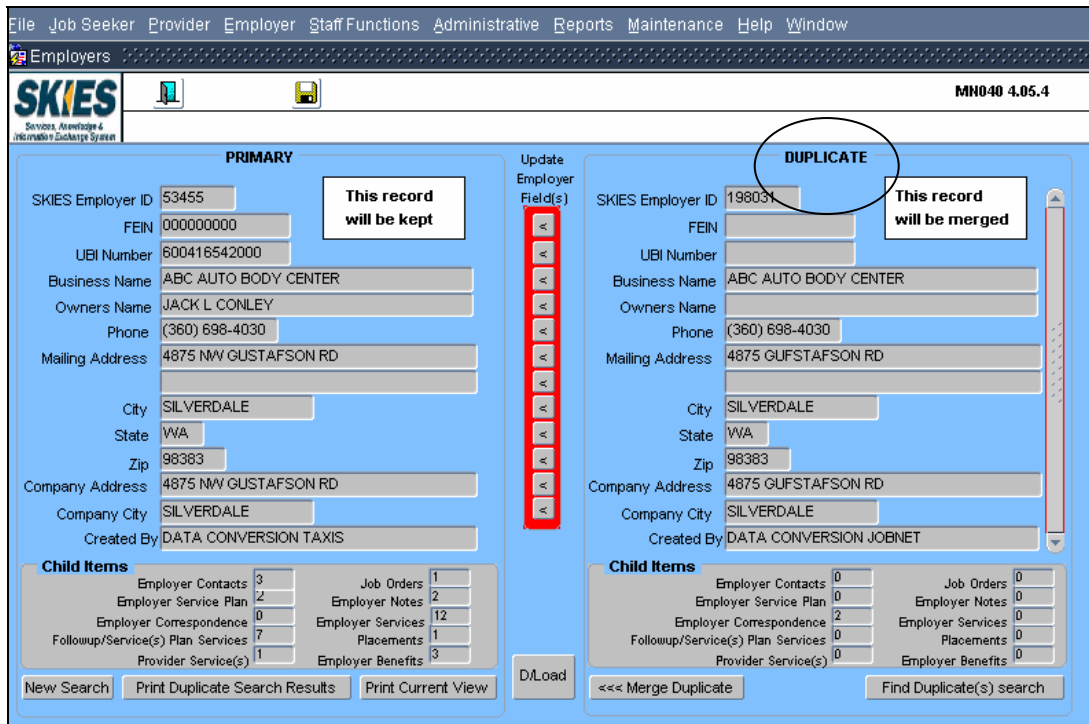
File Job Seeker Provider Employer Staff Functions Administrative Reports Maintenance Help Window

Employers

SKIES
Services, Knowledge & Information Exchange System

MN040 4.05.4

PRIMARY

This record will be kept

SKIES Employer ID 53455
FEIN 000000000
UBI Number 600416542000
Business Name ABC AUTO BODY CENTER
Owners Name JACK L CONLEY
Phone (360) 698-4030
Mailing Address 4875 NW GUSTAFSON RD
City SILVERDALE
State WA
Zip 98383
Company Address 4875 NW GUSTAFSON RD
Company City SILVERDALE
Created By DATA CONVERSION TAXIS

Child Items
Employer Contacts 3
Employer Service Plan 2
Employer Correspondence 0
Followup/Service(s) Plan Services 7
Provider Service(s) 1
Job Orders 1
Employer Notes 2
Employer Services 12
Placements 1
Employer Benefits 3

New Search
Print Duplicate Search Results
Print Current View

Update Employer Field(s)
<
<
<
<
<
<
<
<
<
<
<
<
<

D/Load

DUPLICATE

This record will be merged

SKIES Employer ID 198031
FEIN
UBI Number
Business Name ABC AUTO BODY CENTER
Owners Name
Phone (360) 698-4030
Mailing Address 4875 GUFSTAFSON RD
City SILVERDALE
State WA
Zip 98383
Company Address 4875 GUFSTAFSON RD
Company City SILVERDALE
Created By DATA CONVERSION JOBNET

Child Items
Employer Contacts 0
Employer Service Plan 0
Employer Correspondence 2
Followup/Service(s) Plan Services 0
Provider Service(s) 0
Job Orders 0
Employer Notes 0
Employer Services 0
Placements 0
Employer Benefits 0

<<< Merge Duplicate
Find Duplicate(s) search